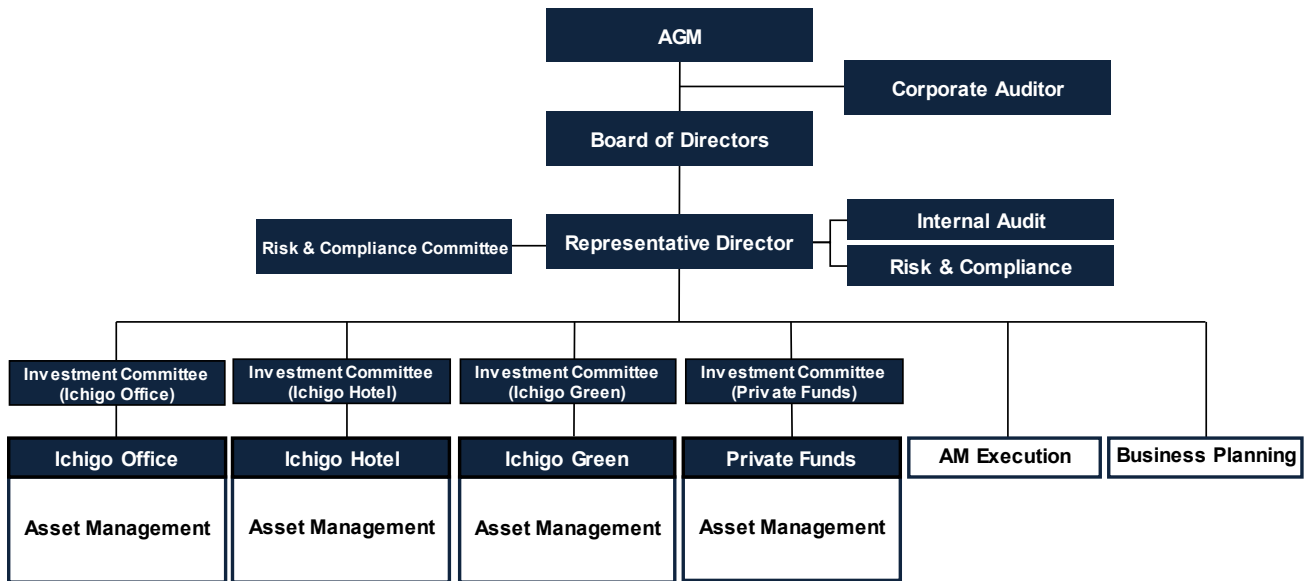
AGM

Corporate Auditor

Board of Directors

Risk & Compliance Committee

Representative Director

Internal Audit

Risk & Compliance

Investment Committee (Ichigo Office)

Investment Committee (Ichigo Hotel)

Investment Committee (Ichigo Green)

Investment Committee (Private Funds)

Ichigo Office

Asset Management

Ichigo Hotel

Asset Management

Ichigo Green

Asset Management

Private Funds

Asset Management

AM Execution

Business Planning